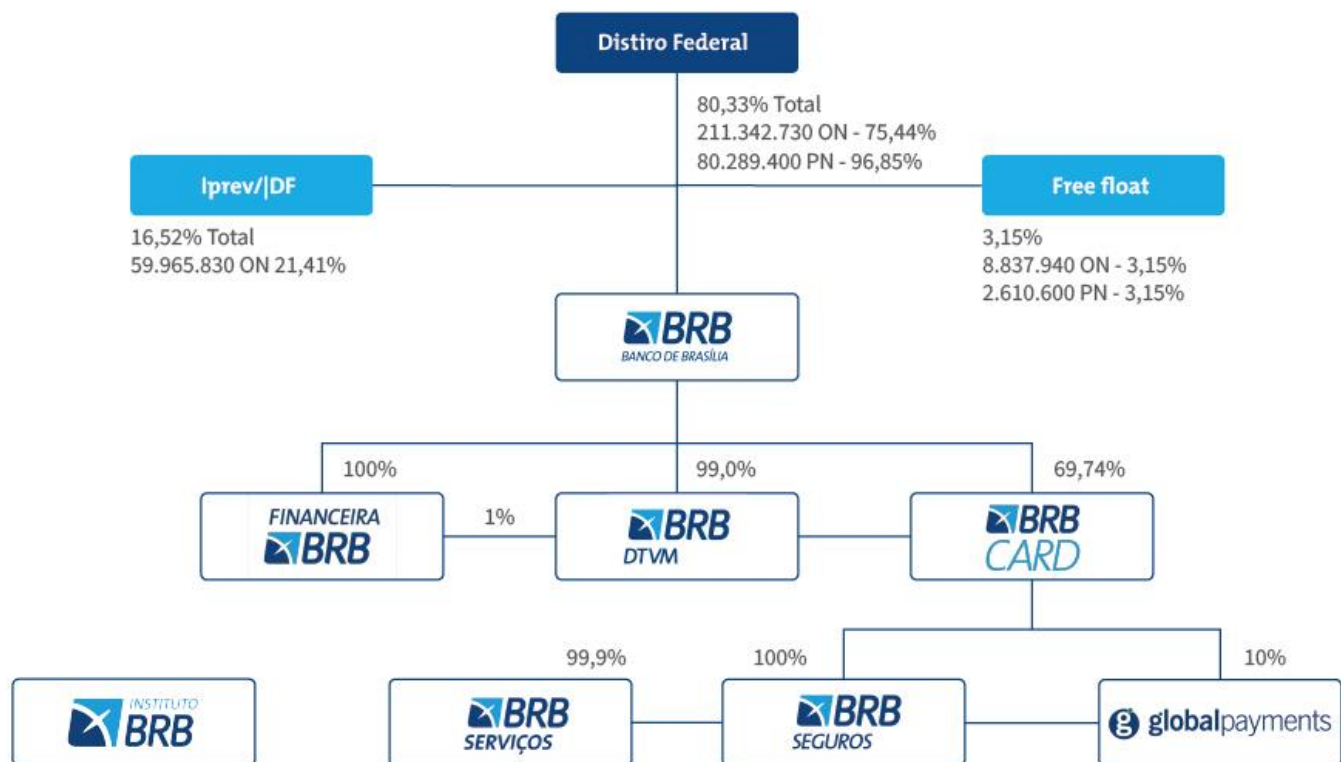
Distiro Federal

80,33% Total
211.342.730 ON - 75,44%
80.289.400 PN - 96,85%

Iprev/|DF

16,52% Total
59.965.830 ON 21,41%

Free float

3,15%
8.837.940 ON - 3,15%
2.610.600 PN - 3,15%

BRB
BANCO DE BRASÍLIA

100%

99,0%

69,74%

FINANCEIRA
BRB

1%

BRB
DTVM

BRB
CARD

99,9%

100%

10%

INSTITUTO
BRB

BRB
SERVIÇOS

BRB
SEGUROS

globalpayments